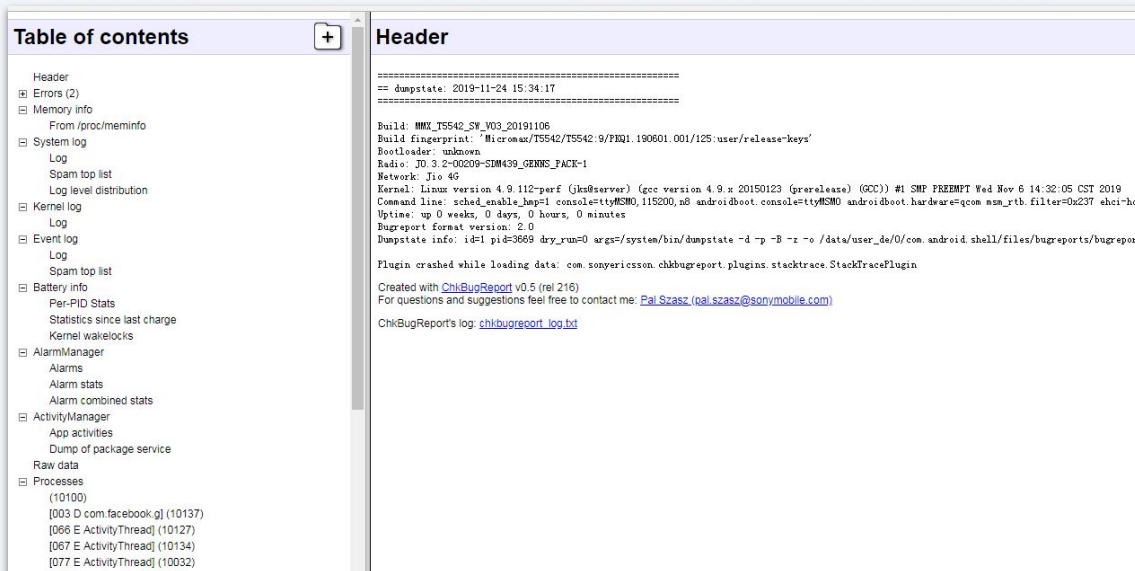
Table of contents

+

Header
⊞ Errors (2)
⊟ Memory info
From /proc/meminfo
⊟ System log
Log
Spam top list
Log level distribution
⊟ Kernel log
Log
⊟ Event log
Log
Spam top list
⊟ Battery info
Per-PID Stats
Statistics since last charge
Kernel wakelocks
⊟ AlarmManager
Alarms
Alarm stats
Alarm combined stats
⊟ ActivityManager
App activities
Dump of package service
Raw data
⊟ Processes
(10100)
[003 D com.facebook.g] (10137)
[066 E ActivityThread] (10127)
[067 E ActivityThread] (10134)
[077 E ActivityThread] (10032)

Header

========================================================
== dumpstate: 2019-11-24 15:34:17
========================================================

Build: MMX_T5542_SW_V03_20191106
Build fingerprint: 'Micromax/T5542/T5542:9/PKQ1.190601.001/125:user/release-keys'
Bootloader: unknown
Radio: JO.3.2-00209-SDM439_GENNS_PACK-1
Network: Jio 4G
Kernel: Linux version 4.9.112-perf (jks@server) (gcc version 4.9.x 20150123 (prerelease) (GCC)) #1 SMP PREEMPT Wed Nov 6 14:32:05 CST 2019
Command line: sched_enable_hmp=1 console=ttyMSM0,115200,n8 androidboot.console=ttyMSM0 androidboot.hardware=qcom msm_rtb.filter=0x237 ehci-ho
Uptime: up 0 weeks, 0 days, 0 hours, 0 minutes
Bugreport format version: 2.0
Dumpstate info: id=1 pid=3669 dry_run=0 args=/system/bin/dumpstate -d -p -B -z -o /data/user_de/0/com.android.shell/files/bugreports/bugrepor

Plugin crashed while loading data: com.sonyericsson.chkbugreport.plugins.stacktrace.StackTracePlugin

Created with ChkBugReport v0.5 (rel 216)
For questions and suggestions feel free to contact me: Pal Szasz (pal.szasz@sonymobile.com)

ChkBugReport's log: chkbugreport_log.txt